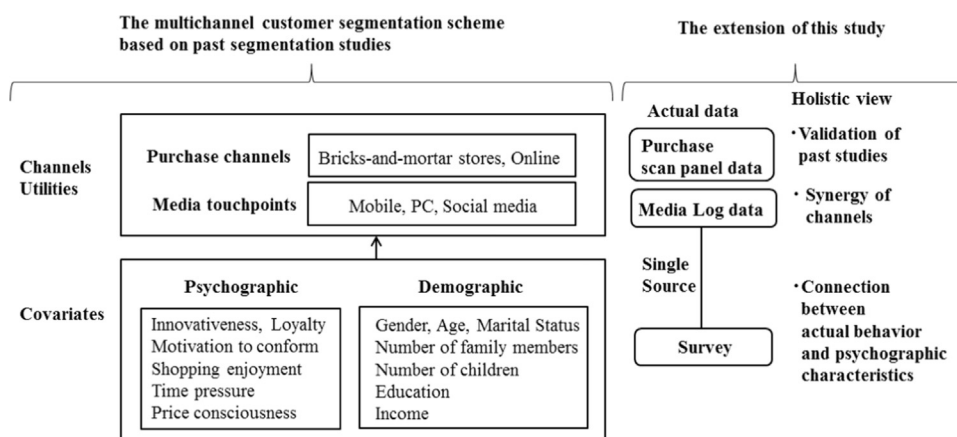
The multichannel customer segmentation scheme based on past segmentation studies

The extension of this study

Channels Utilities

Purchase channels

Bricks-and-mortar stores, Online

Media touchpoints

Mobile, PC, Social media

Covariates

Psychographic

Innovativeness, Loyalty
Motivation to conform
Shopping enjoyment
Time pressure
Price consciousness

Demographic

Gender, Age, Marital Status
Number of family members
Number of children
Education
Income

Actual data

Purchase scan panel data

Media Log data

Single Source

Survey

Holistic view

・Validation of past studies

・Synergy of channels

・Connection between actual behavior and psychographic characteristics